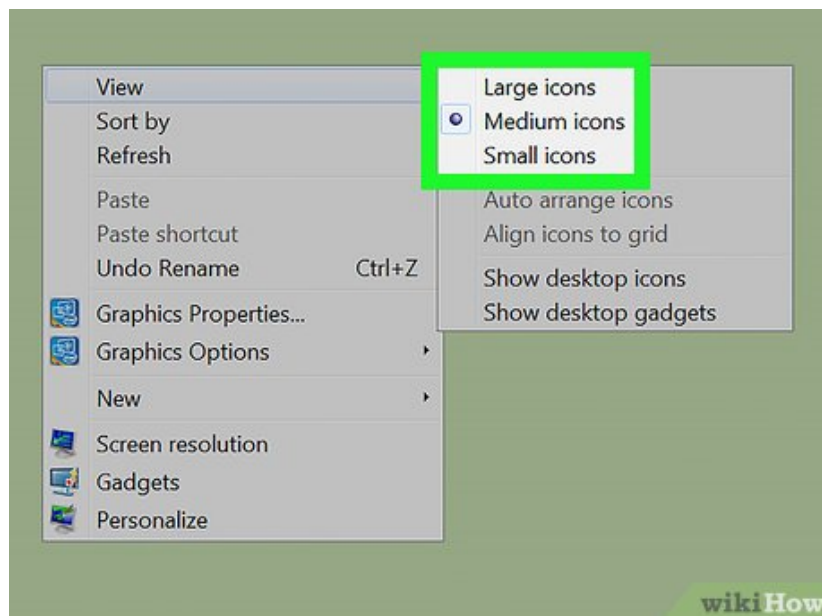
View
Sort by
Refresh
Paste
Paste shortcut
Undo Rename Ctrl+Z
Graphics Properties...
Graphics Options
New
Screen resolution
Gadgets
Personalize

Large icons
Medium icons
Small icons
Auto arrange icons
Align icons to grid
Show desktop icons
Show desktop gadgets

wikiHow